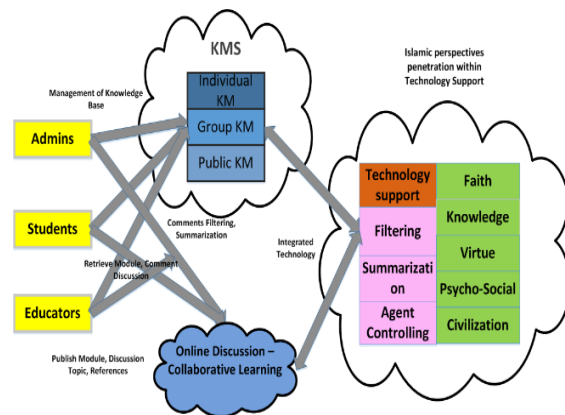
KMS

Individual KM

Group KM

Public KM

Islamic perspectives penetration within Technology Support

Management of Knowledge Base

Admins

Students

Educators

Comments Filtering, Summarization

Retrieve Module, Comment Discussion

Integrated Technology

Publish Module, Discussion Topic, References

Online Discussion – Collaborative Learning

Technology support

Filtering

Summarization

Agent Controlling

Faith

Knowledge

Virtue

Psycho-Social

Civilization